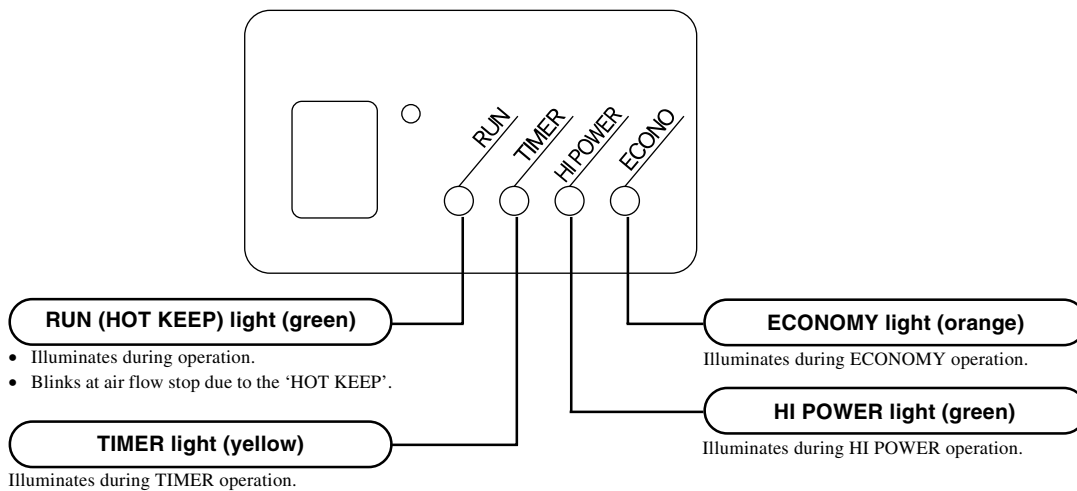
RUN

TIMER

HI POWER

ECONO

RUN (HOT KEEP) light (green)

• Illuminates during operation.
• Blinks at air flow stop due to the 'HOT KEEP'.

TIMER light (yellow)

Illuminates during TIMER operation.

ECONOMY light (orange)

Illuminates during ECONOMY operation.

HI POWER light (green)

Illuminates during HI POWER operation.